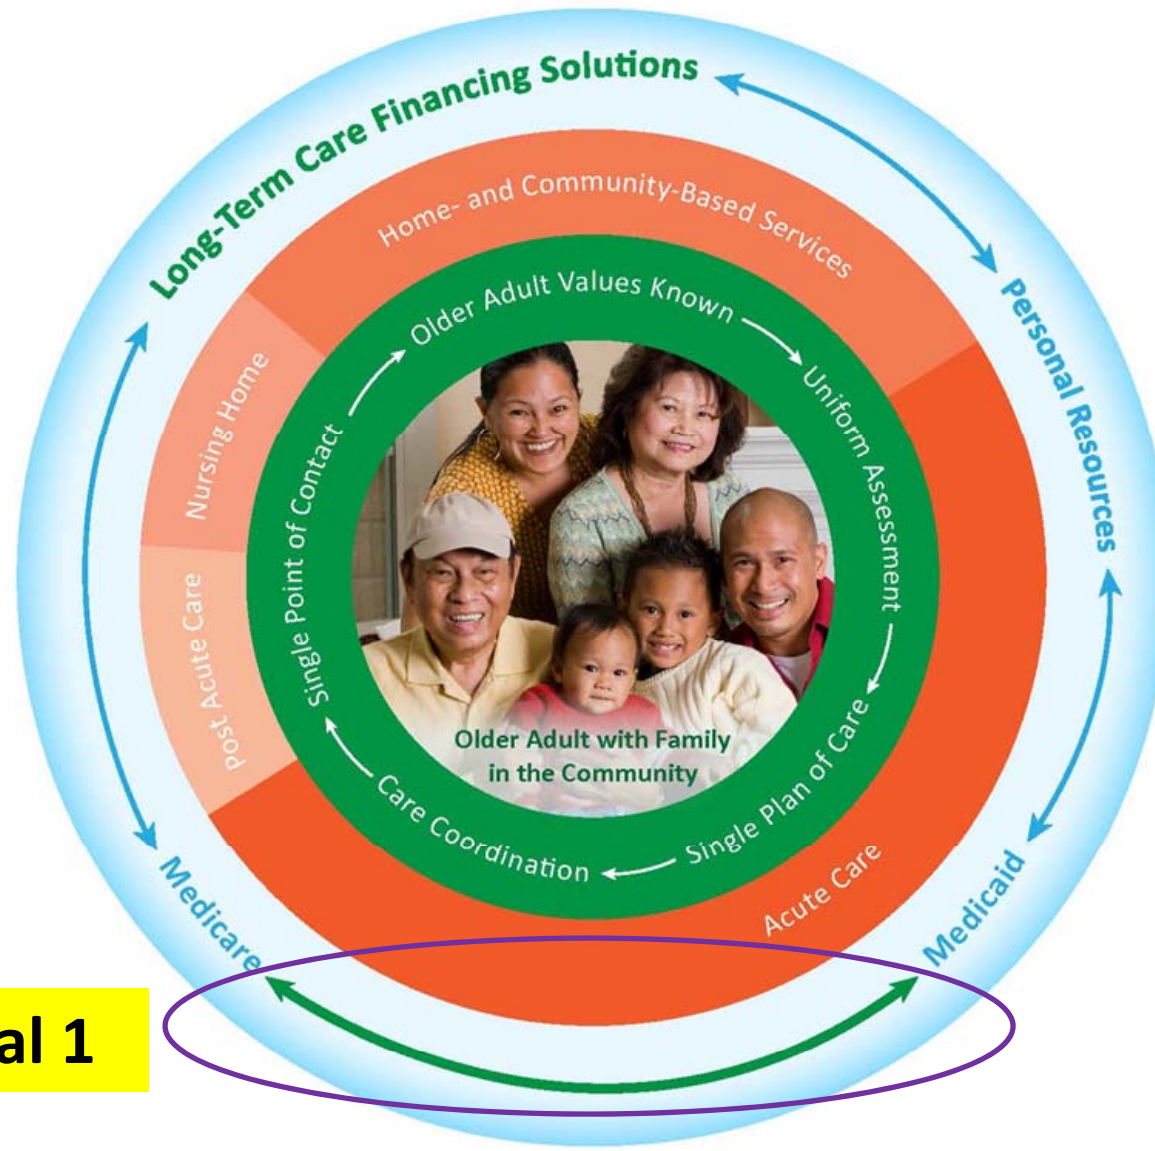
Long-Term Care Financing Solutions

Personal Resources

Medicaid

Medicare

Home- and Community-Based Services

Nursing Home

Post Acute Care

Acute Care

Older Adult Values Known

Uniform Assessment

Single Plan of Care

Care Coordination

Single Point of Contact

Older Adult with Family in the Community

al 1